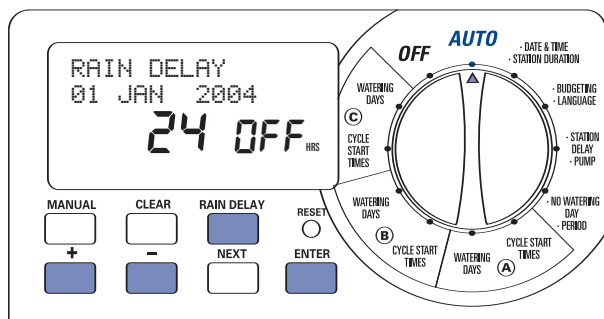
RAIN DELAY
01 JAN 2004
24 OFF HRS

MANUAL
CLEAR
RAIN DELAY
RESET
+
–
NEXT
ENTER

OFF
AUTO
· DATE & TIME
· STATION DURATION
· BUDGETING
· LANGUAGE
· STATION DELAY
· PUMP
· NO WATERING DAY
· PERIOD
CYCLE START TIMES
WATERING DAYS
Ⓐ
CYCLE START TIMES
WATERING DAYS
Ⓑ
CYCLE START TIMES
Ⓒ
WATERING DAYS